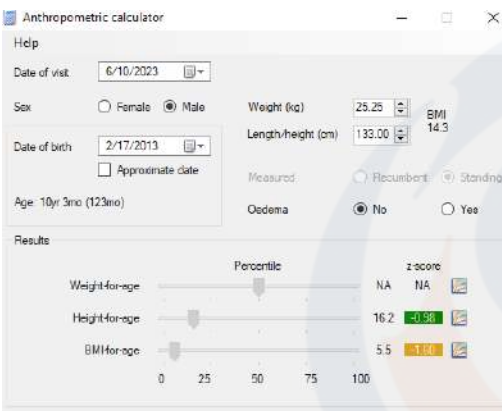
Anthropometric calculator

Help

Date of visit 6/10/2023

Sex Female Male

Date of birth 2/17/2013

Approximate date

Age: 10yr 3mo (123mo)

Weight (kg) 25.25

Length/height (cm) 133.00

BMI 14.3

Measured Recumbent Standing

Oedema No Yes

Results

Percentile

z-score

Weight-for-age NA NA

Height-for-age 16.2 -0.98

BMI-for-age 5.5 -1.60

0 25 50 75 100